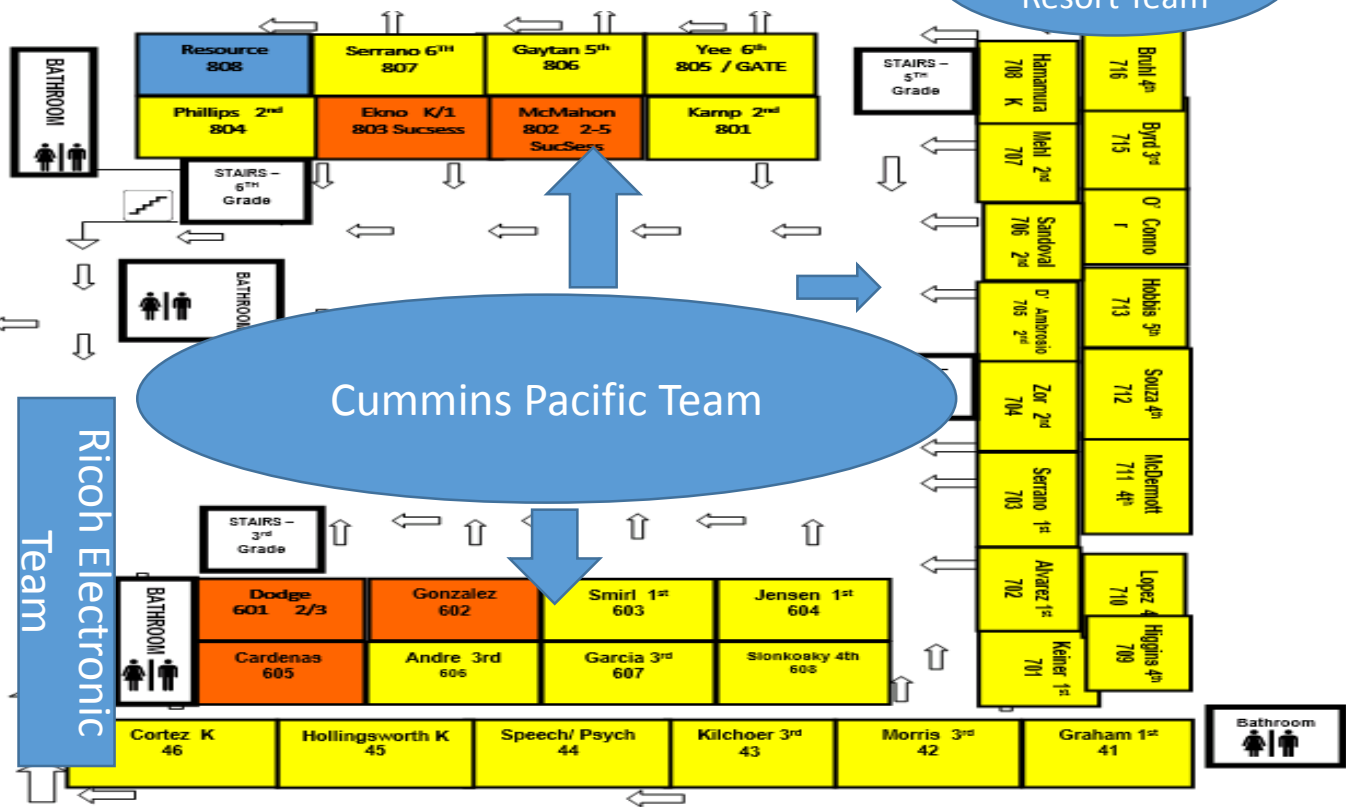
Resort Team

Resource 808

Serrano 6TH 807

Gaytan 5th 806

Yee 6th 805 / GATE

Phillips 2nd 804

Ekno K/1 803 Sucsess

McMahon 802 2-5 SucSess

Kamp 2nd 801

BATHROOM

STAIRS – 6TH Grade

STAIRS – 5TH Grade

708 Hamamura K

716 Bruhl 4th

707 Mehl 2nd

715 Byrd 3rd

706 Sandoval 2nd

O' Conno r

705 D' Ambrosio 2nd

713 Hobbis 5th

704 Zor 2nd

712 Souza 4th

703 Serrano 1st

711 McDermott 4th

702 Alvarez 1st

710 Lopez 4

701 Keiner 1st

709 Higgins 4th

BATHROOM

Cummins Pacific Team

Ricoh Electronic Team

STAIRS – 3rd Grade

BATHROOM

Dodge 601 2/3

Gonzalez 602

Smirl 1st 603

Jensen 1st 604

Cardenas 605

Andre 3rd 606

Garcia 3rd 607

Slonkosky 4th 608

Cortez K 46

Hollingsworth K 45

Speech/ Psych 44

Kilchoer 3rd 43

Morris 3rd 42

Graham 1st 41

Bathroom